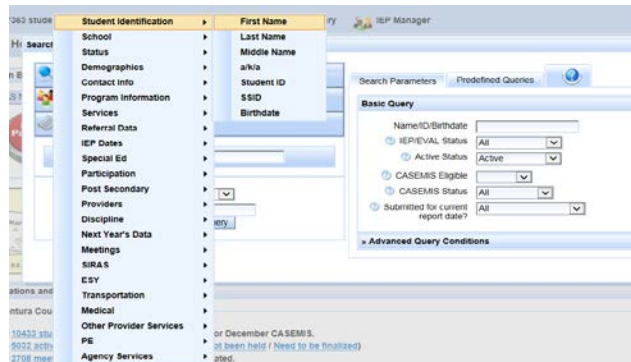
7363 stude

Student Identification
School
Status
Demographics
Contact Info
Program Information
Services
Referral Data
IEP Dates
Special Ed
Participation
Post Secondary
Providers
Discipline
Next Year's Data
Meetings
SIRAS
ESY
Transportation
Medical
Other Provider Services
PE
Agency Services

First Name
Last Name
Middle Name
a/k/a
Student ID
SSID
Birthdate

ry

IEP Manager

H Search

Search Parameters
Predefined Queries

Basic Query

Name/ID/Birthdate
IEP/EVAL Status: All
Active Status: Active
CASEMIS Eligible
CASEMIS Status: All
Submitted for current report date?: All

» Advanced Query Conditions

ations and
ntura Cou

10433 stu
5032 activ
2708 mee

or December CASEMIS.
ot been held / Need to be finalized)
ated.